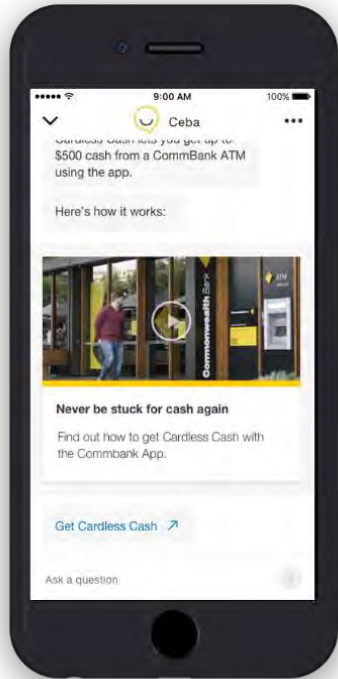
9:00 AM
100%
Ceba
Cardless Cash lets you get up to $500 cash from a CommBank ATM using the app.

Here's how it works:

Commonwealth Bank
ATM

Never be stuck for cash again

Find out how to get Cardless Cash with the Commbank App.

Get Cardless Cash

Ask a question